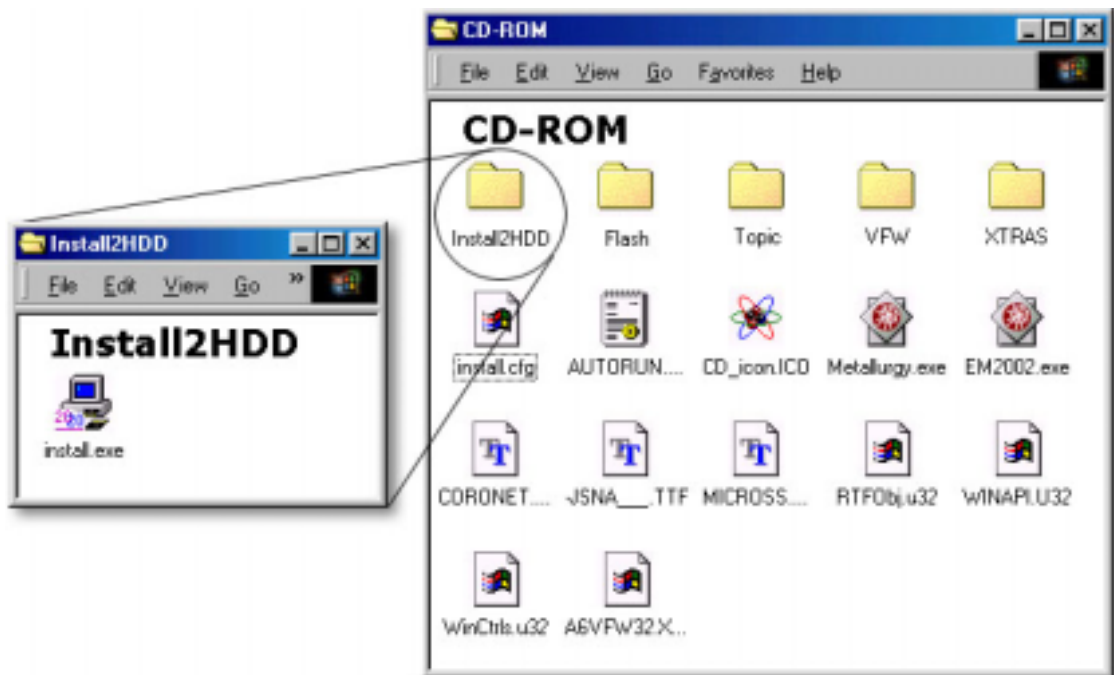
Install2HDD

File Edit View Go »

Install2HDD

install.exe

CD-ROM

File Edit View Go Favorites Help

CD-ROM

Install2HDD Flash Topic VFW XTRAS

install.cfg AUTORUN.... CD_icon.ICO Metallurgy.exe EM2002.exe

CORONET.... JSNA___.TTF MICROSS.... RTFObj.u32 WINAPI.U32

WinCtrls.u32 A6VFW32.X...